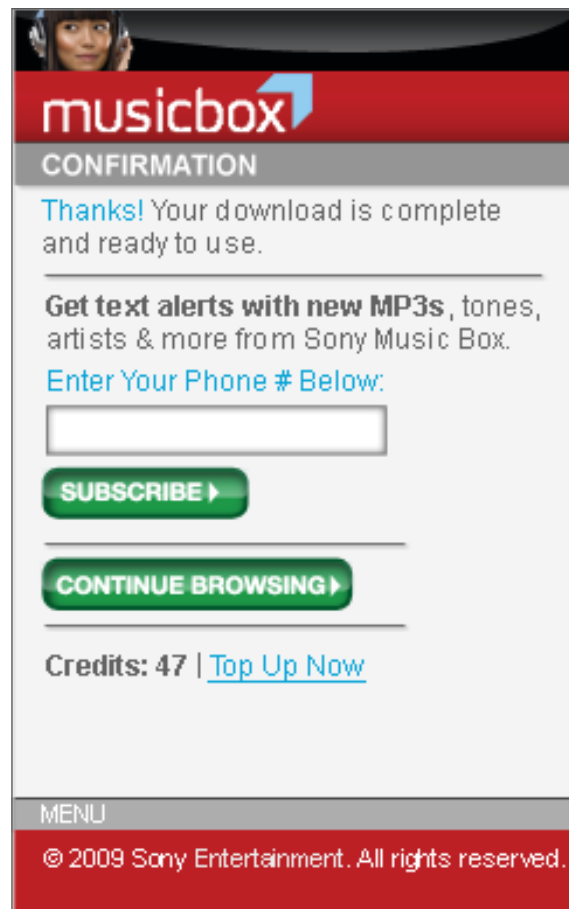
musicbox

CONFIRMATION

Thanks! Your download is complete and ready to use.

Get text alerts with new MP3s, tones, artists & more from Sony Music Box.

Enter Your Phone # Below:

SUBSCRIBE

CONTINUE BROWSING

Credits: 47 | Top Up Now

MENU

© 2009 Sony Entertainment. All rights reserved.